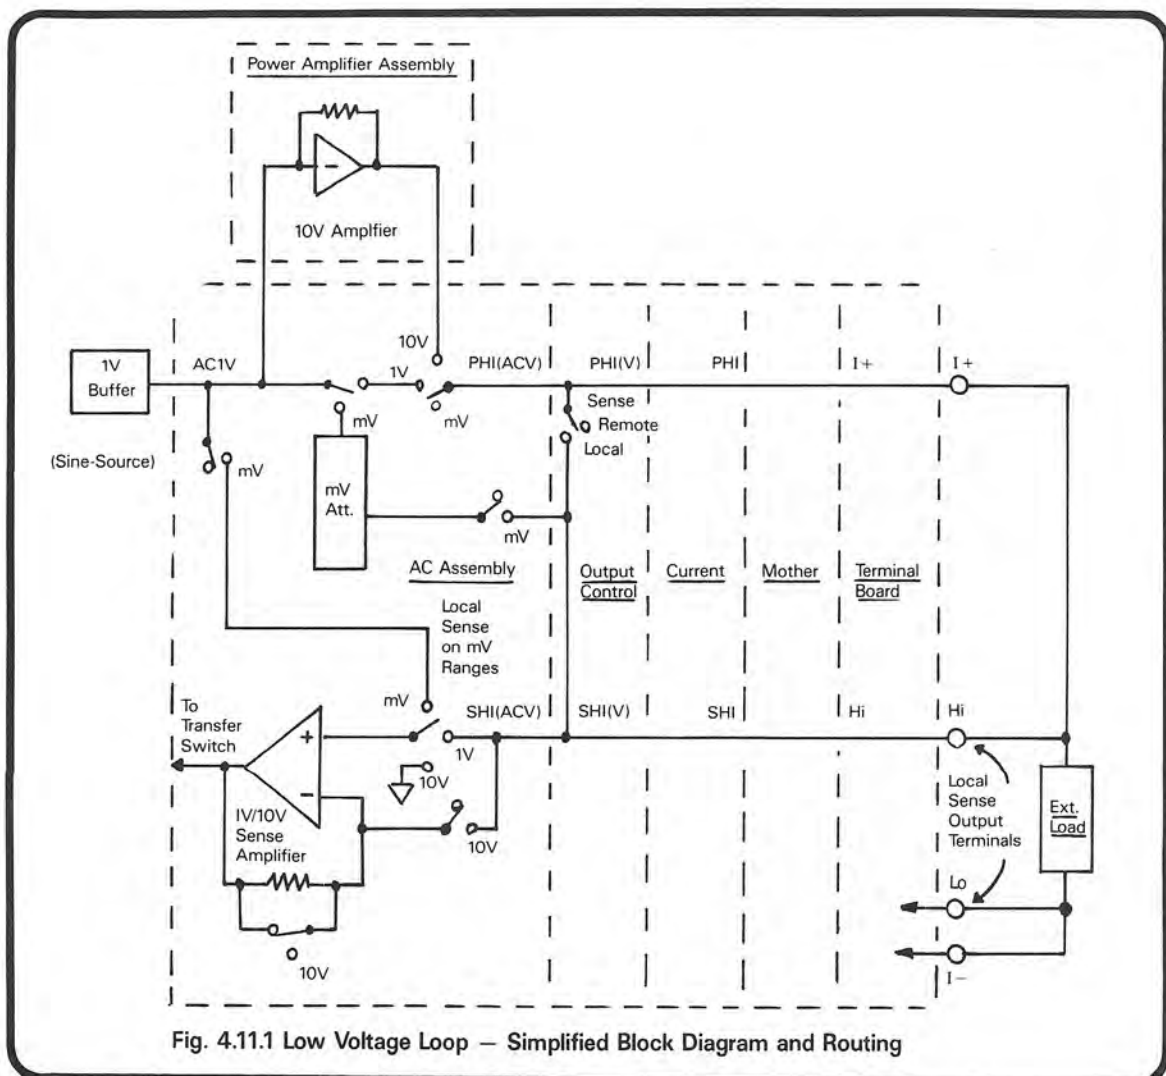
Power Amplifier Assembly

10V Amplfier

1V Buffer

(Sine-Source)

AC1V

10V

1V

mV

mV

PHI(ACV)

PHI(V)

PHI

I+

I+

Sense

Remote

Local

mV

mV Att.

mV

AC Assembly

Output Control

Current

Mother

Terminal Board

Local Sense on mV Ranges

To Transfer Switch

mV

SHI(ACV)

SHI(V)

SHI

Hi

Hi

+

−

1V

10V

10V

1V/10V Sense Amplifier

10V

Local Sense Output Terminals

Ext. Load

Lo

I−

Fig. 4.11.1 Low Voltage Loop — Simplified Block Diagram and Routing